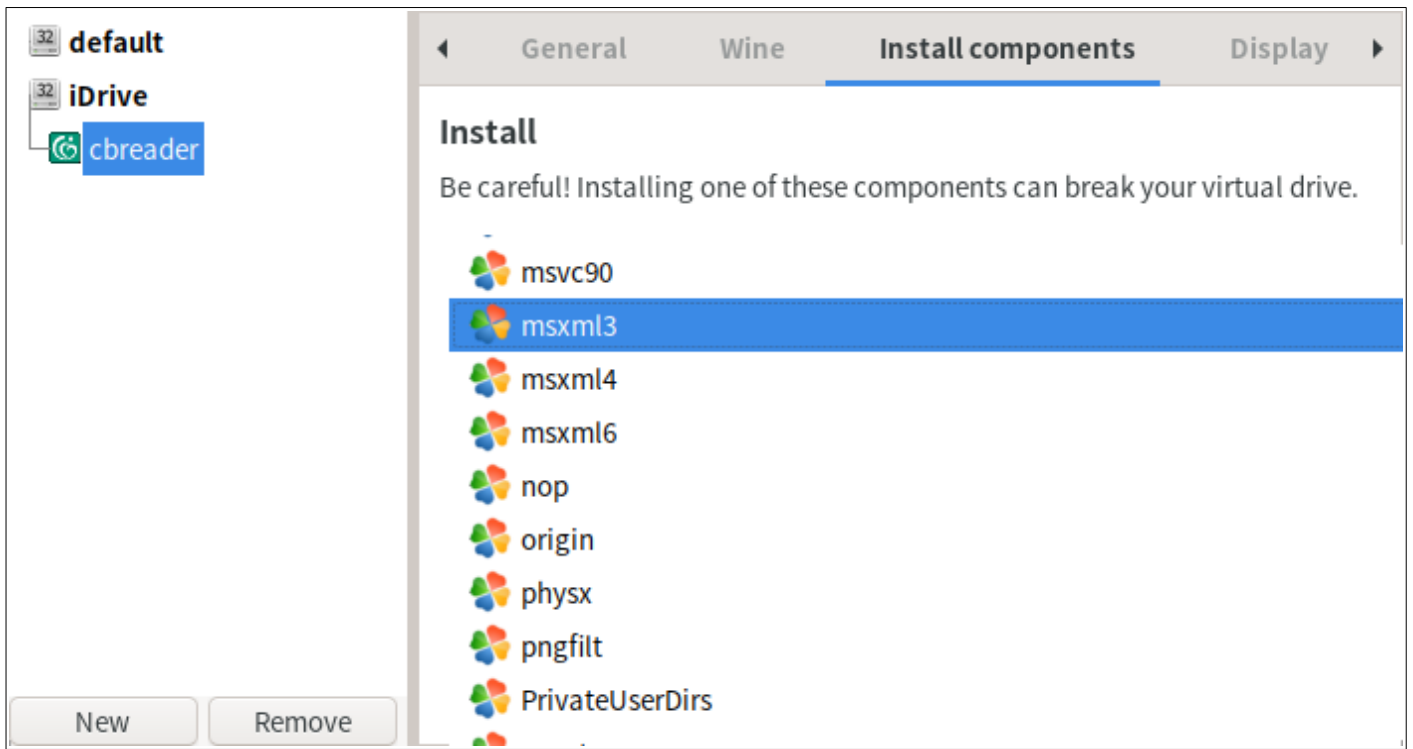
32 default
32 iDrive
cbreader

General
Wine
Install components
Display

Install

Be careful! Installing one of these components can break your virtual drive.

msvc90
msxml3
msxml4
msxml6
nop
origin
physx
pngfilt
PrivateUserDirs

New
Remove